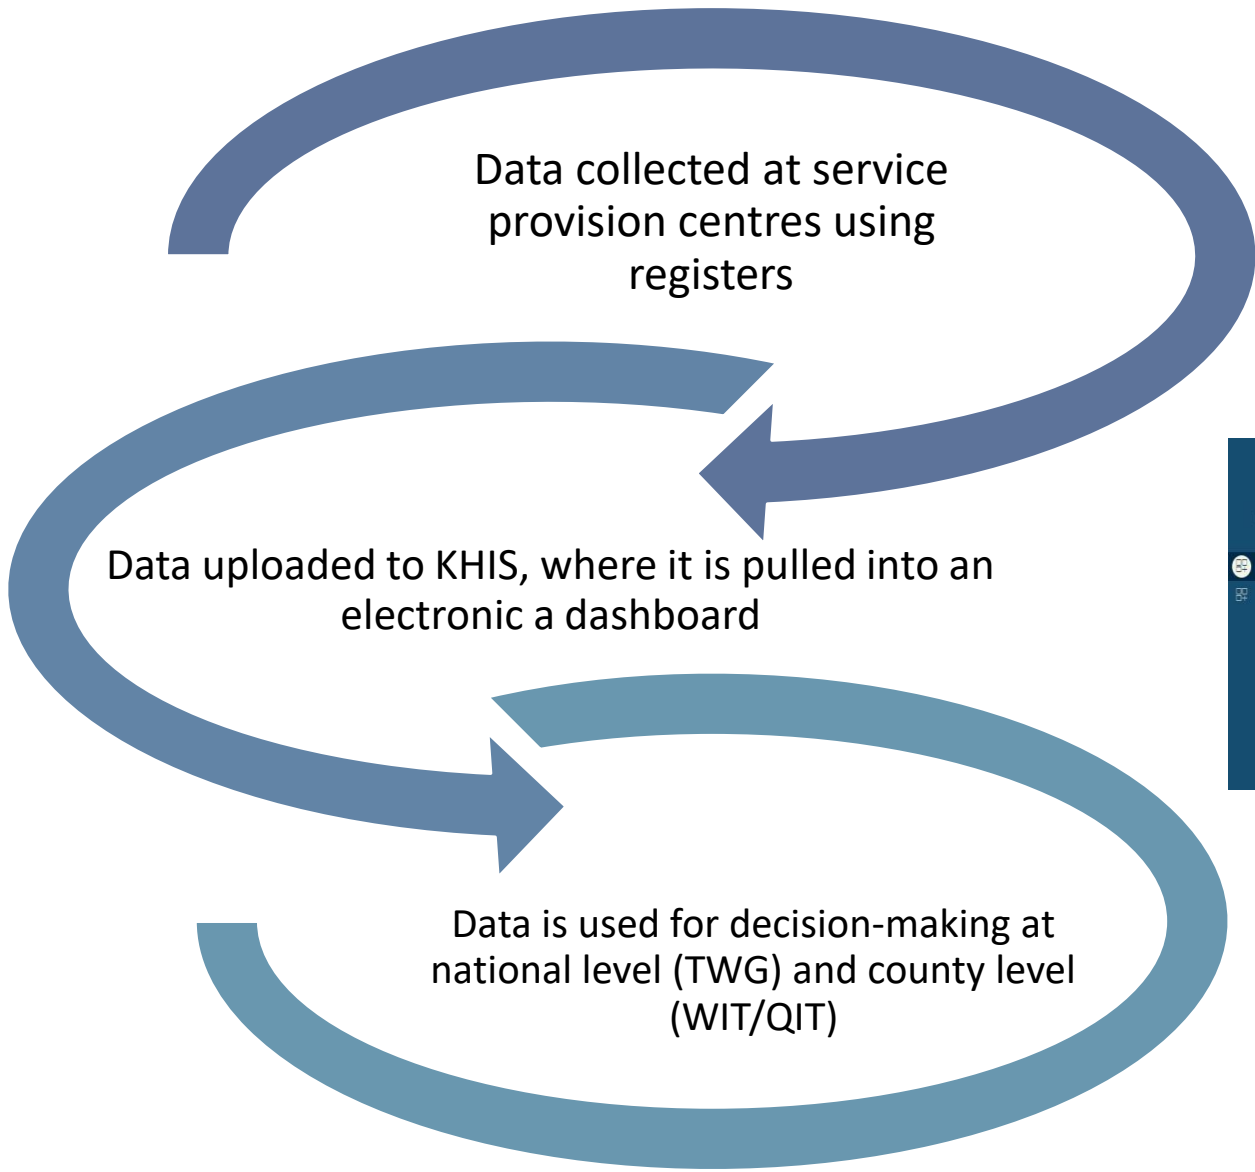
Data collected at service provision centres using registers

Data uploaded to KHIS, where it is pulled into an electronic a dashboard

Data is used for decision-making at national level (TWG) and county level (WIT/QIT)